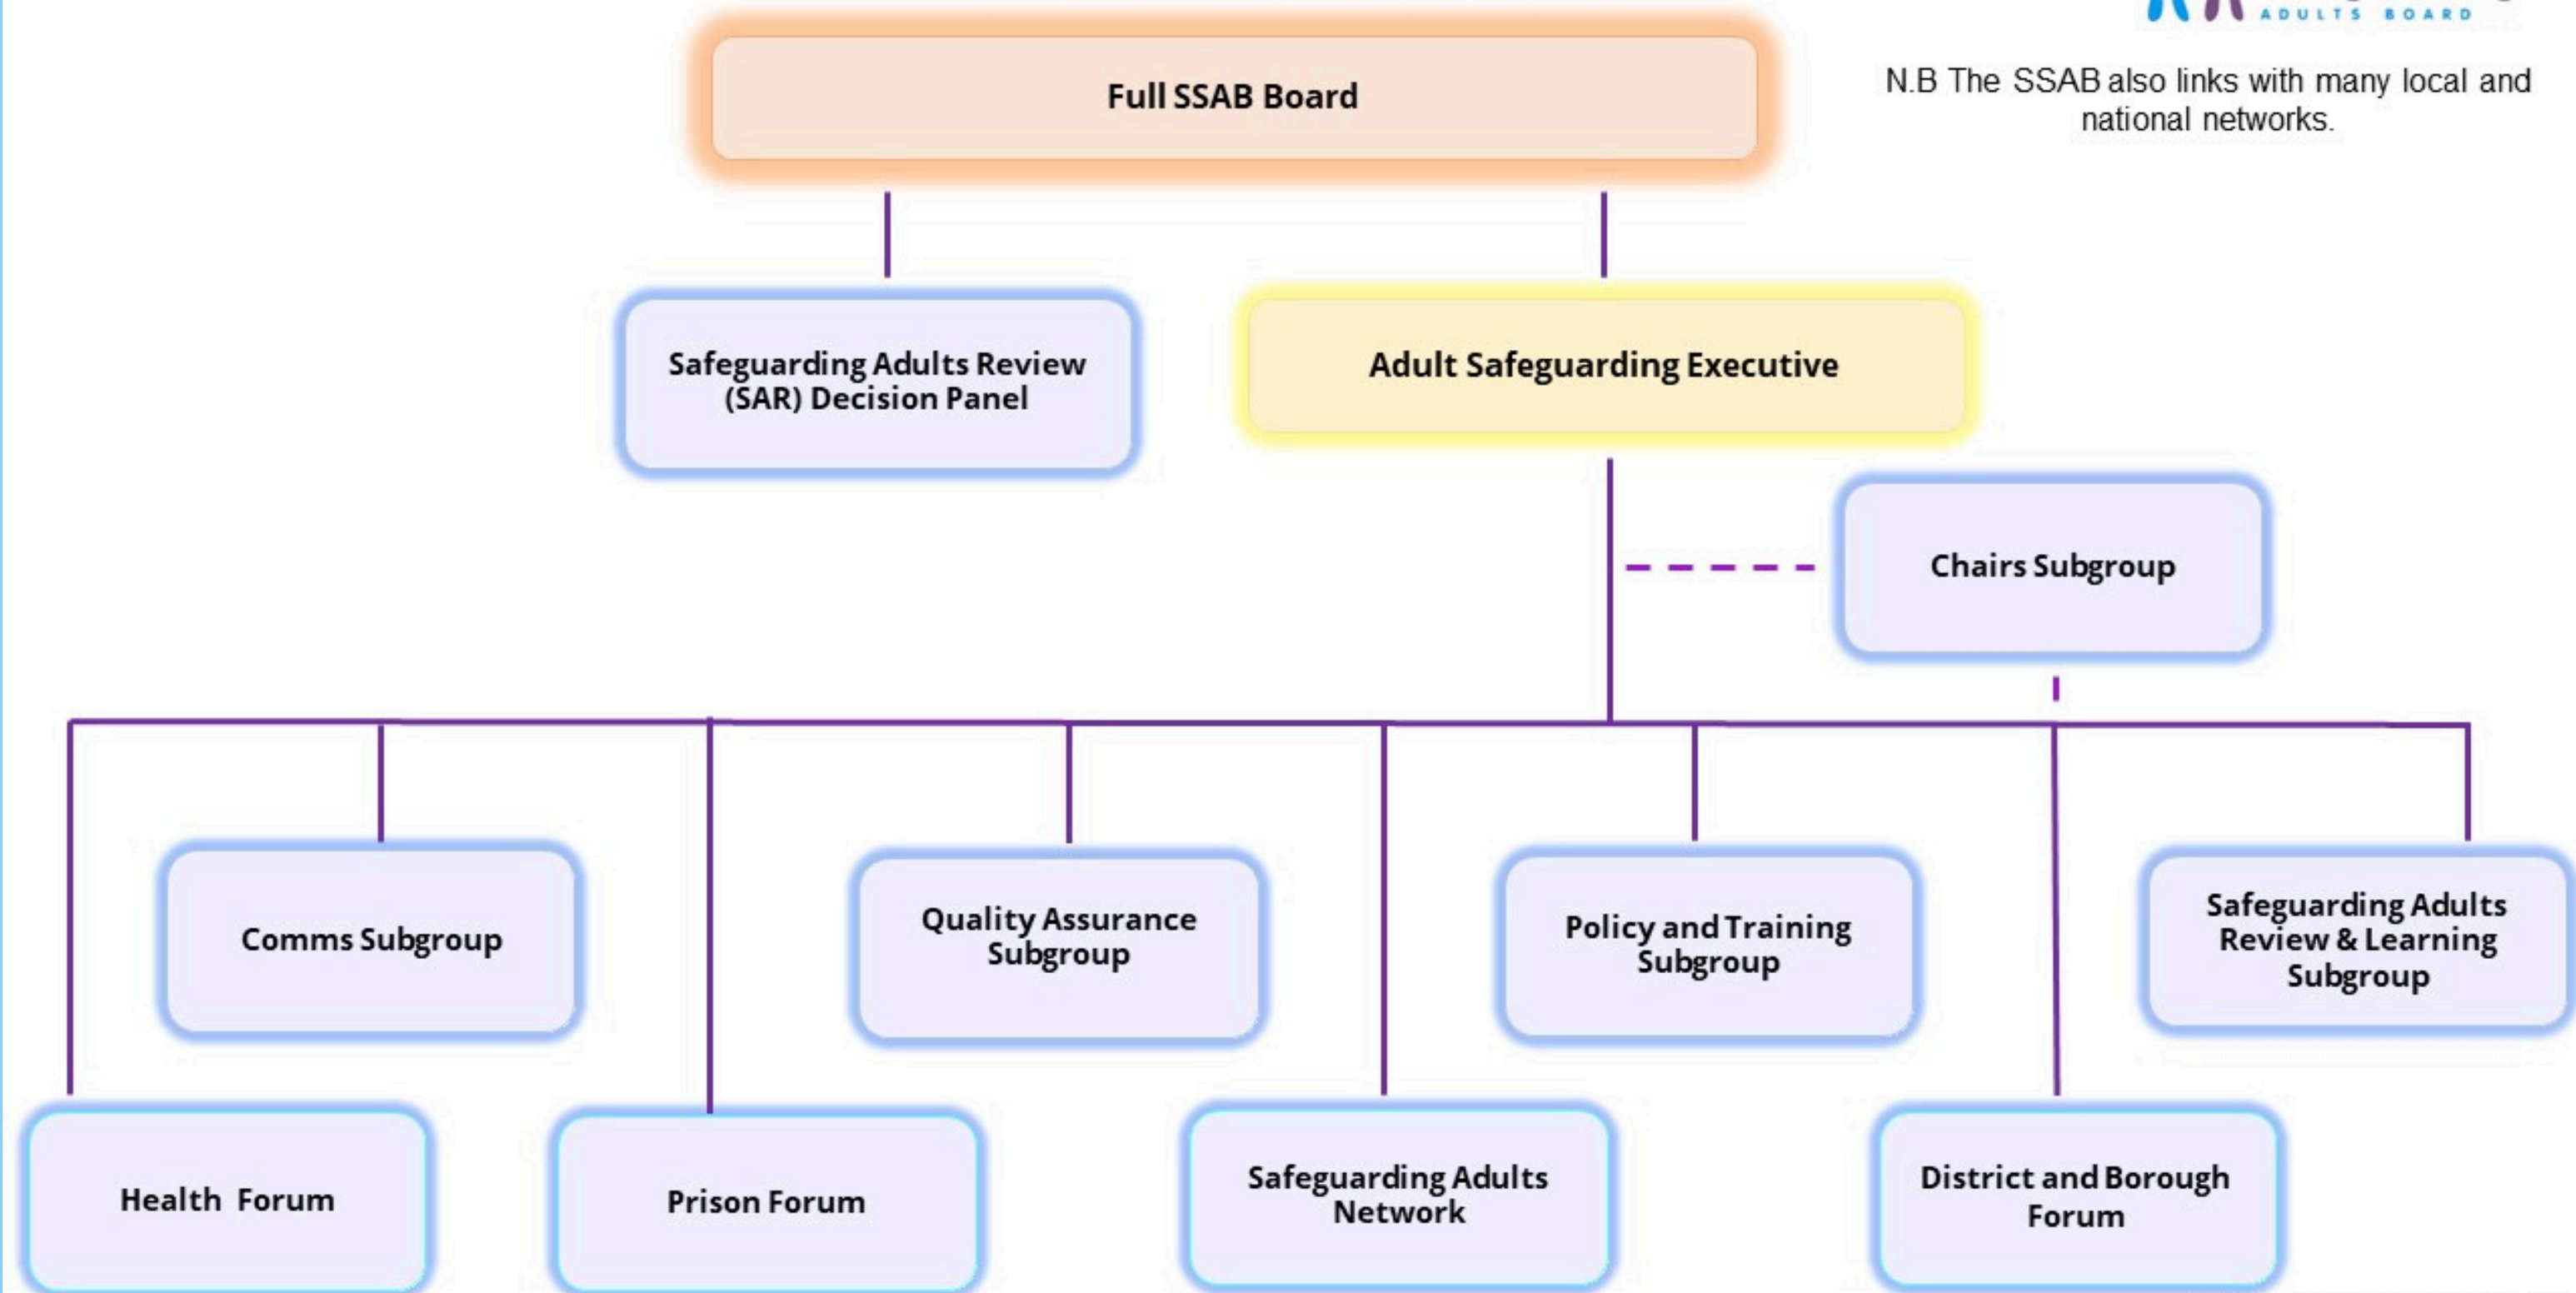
ADULTS BOARD

N.B The SSAB also links with many local and national networks.

Full SSAB Board

Safeguarding Adults Review (SAR) Decision Panel

Adult Safeguarding Executive

Chairs Subgroup

Comms Subgroup

Quality Assurance Subgroup

Policy and Training Subgroup

Safeguarding Adults Review & Learning Subgroup

Health Forum

Prison Forum

Safeguarding Adults Network

District and Borough Forum